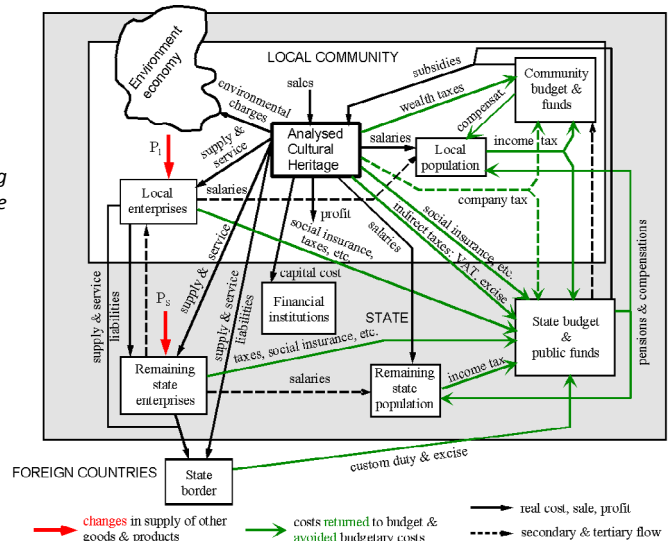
g
e

LOCAL COMMUNITY

Environment economy

sales

subsidies

Community budget & funds

wealth taxes

environmental charges

compensat.

supply & service

Analysed Cultural Heritage

salaries

Local population

income tax

$P_1$

Local enterprises

salaries

company tax

profit

social insurance, taxes, etc.

salaries

indirect taxes: VAT, excise

social insurance, etc.

capital cost

Financial institutions

supply & service

liabilities

supply & service

supply & service

liabilities

$P_S$

STATE

taxes, social insurance, etc.

State budget & public funds

pensions & compensations

Remaining state enterprises

salaries

Remaining state population

income tax

FOREIGN COUNTRIES

State border

custom duty & excise

real cost, sale, profit

secondary & tertiary flow

changes in supply of other goods & products

costs returned to budget & avoided budgetary costs